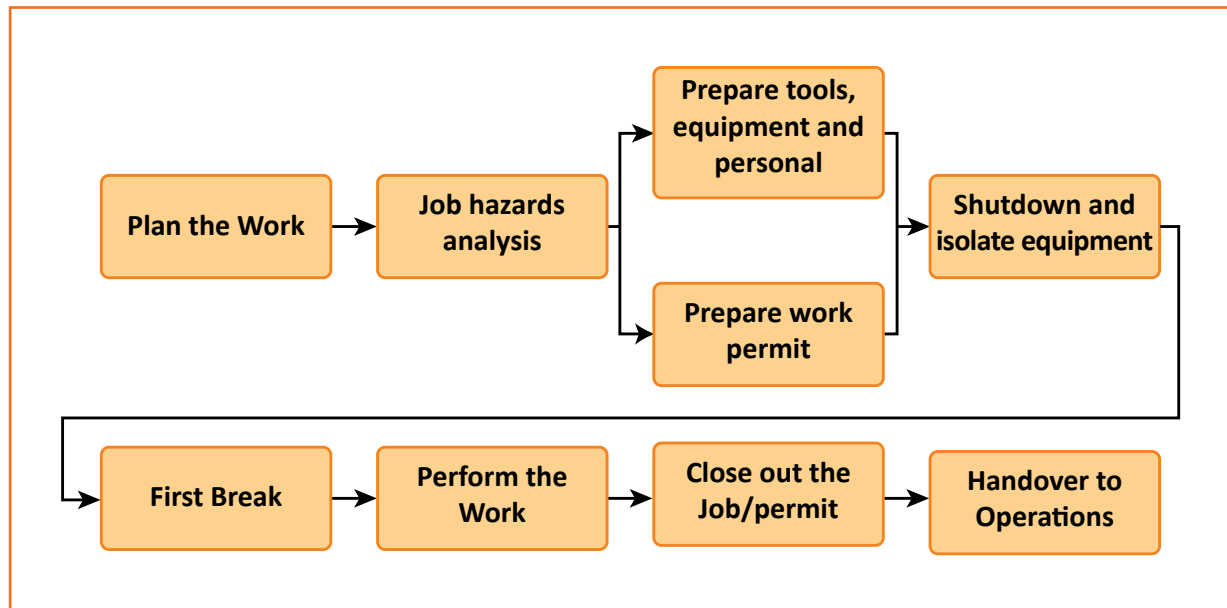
Plan the Work

Job hazards analysis

Prepare tools, equipment and personal

Prepare work permit

Shutdown and isolate equipment

First Break

Perform the Work

Close out the Job/permit

Handover to Operations